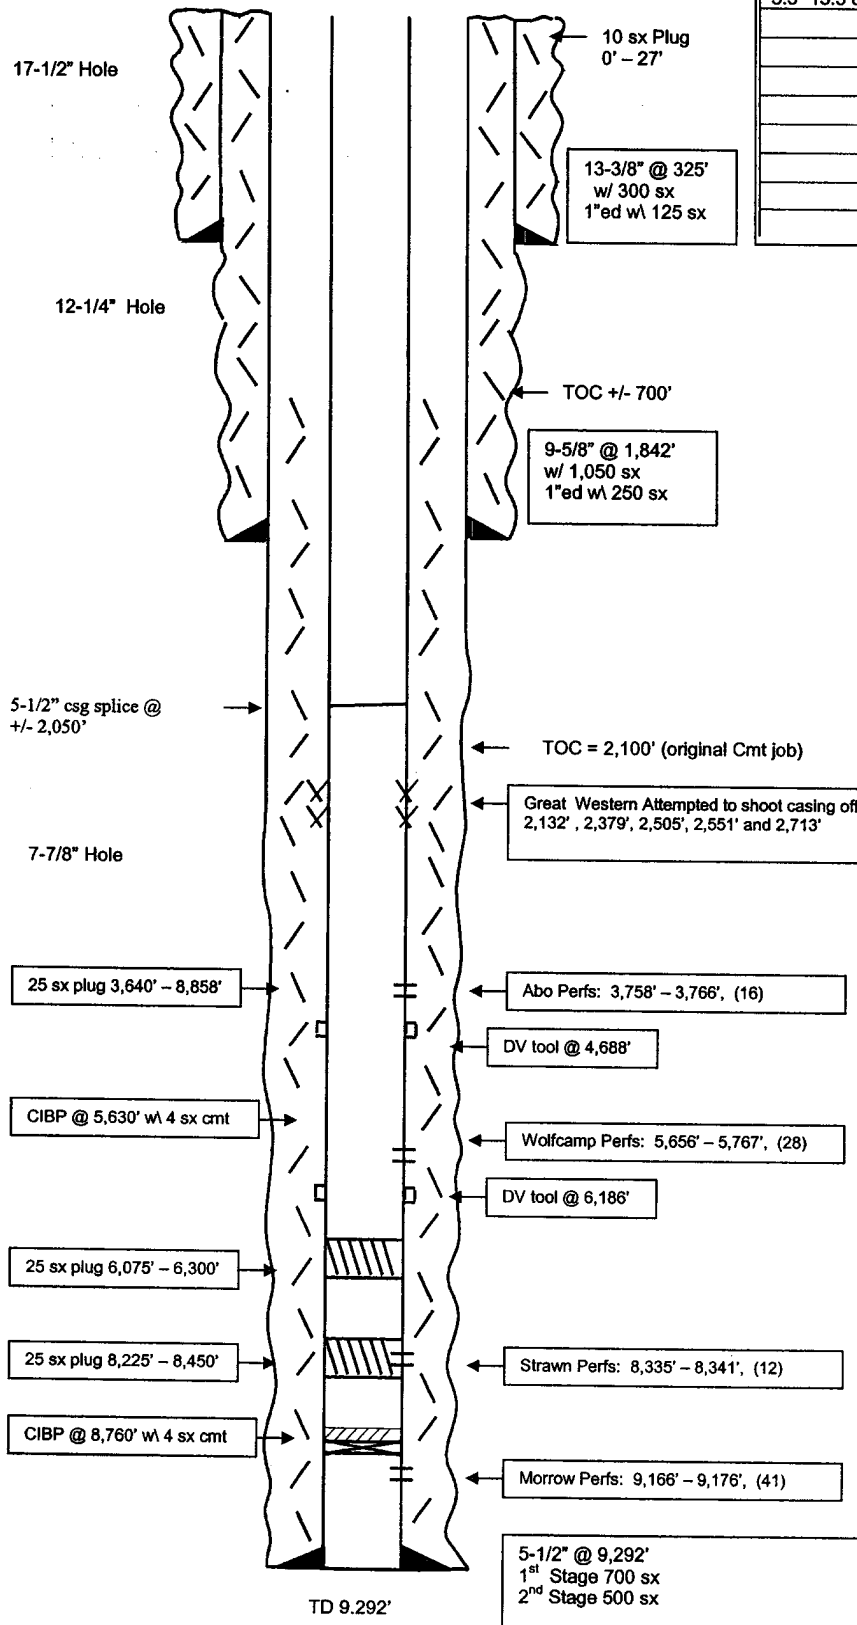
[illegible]

17-1/2" Hole

10 sx Plug
0' – 27'

13-3/8" @ 325'
w/ 300 sx
1"ed w\ 125 sx

12-1/4" Hole

TOC +/- 700'

9-5/8" @ 1,842'
w/ 1,050 sx
1"ed w\ 250 sx

5-1/2" csg splice @ +/- 2,050'

TOC = 2,100' (original Cmt job)

Great Western Attempted to shoot casing off
2,132', 2,379', 2,505', 2,551' and 2,713'

7-7/8" Hole

25 sx plug 3,640' – 8,858'

Abo Perfs: 3,758' – 3,766', (16)

DV tool @ 4,688'

CIBP @ 5,630' w\ 4 sx cmt

Wolfcamp Perfs: 5,656' – 5,767', (28)

DV tool @ 6,186'

25 sx plug 6,075' – 6,300'

25 sx plug 8,225' – 8,450'

Strawn Perfs: 8,335' – 8,341', (12)

CIBP @ 8,760' w\ 4 sx cmt

Morrow Perfs: 9,166' – 9,176', (41)

5-1/2" @ 9,292'
1$^{st}$ Stage 700 sx
2$^{nd}$ Stage 500 sx

TD 9.292'